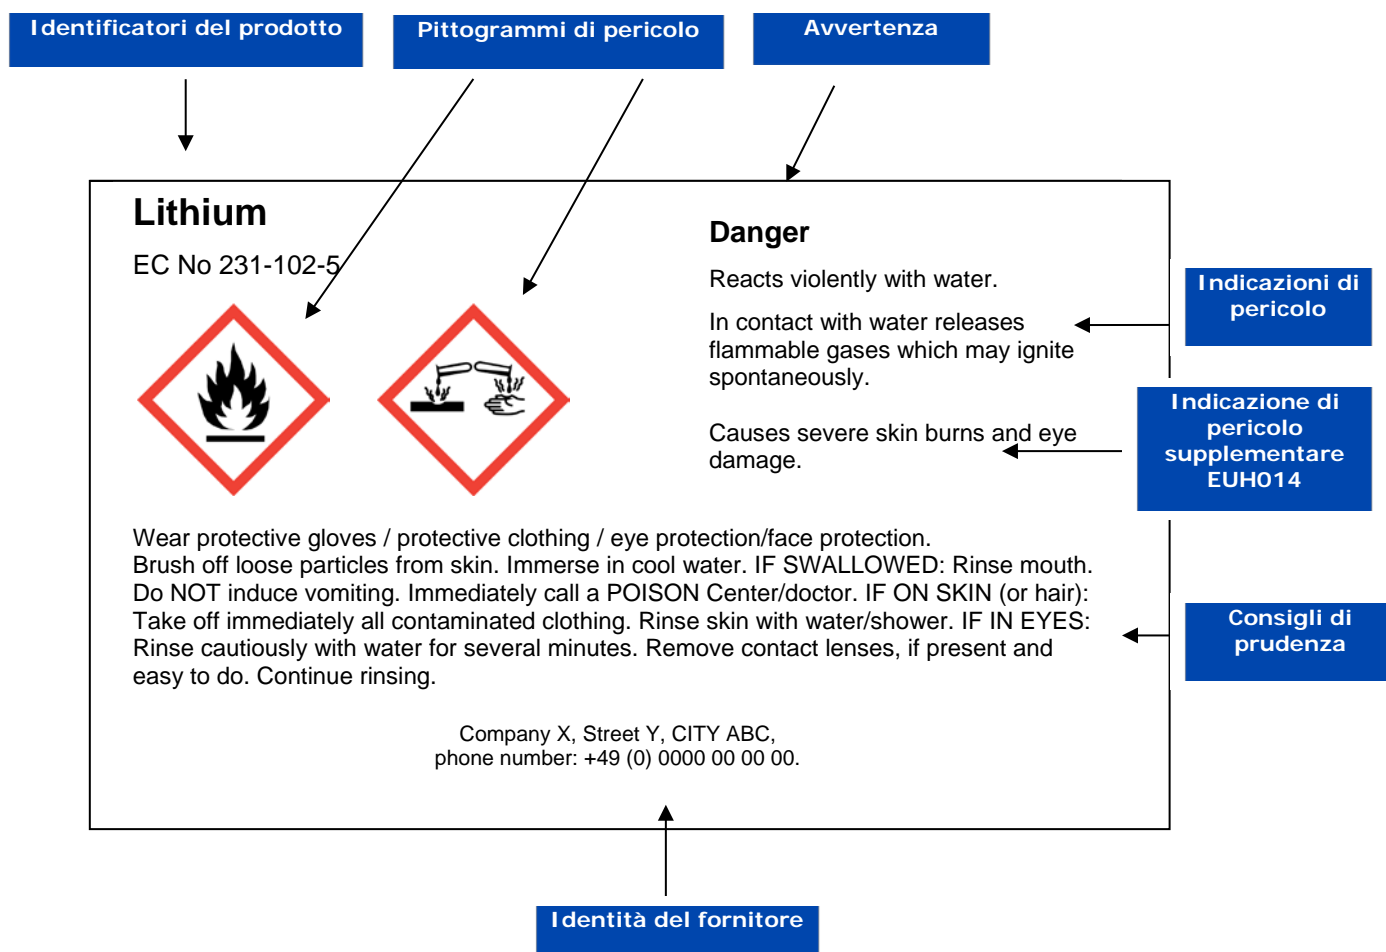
Identificatori del prodotto

Pittogrammi di pericolo

Avvertenza

Lithium

EC No 231-102-5

Danger

Reacts violently with water.

In contact with water releases flammable gases which may ignite spontaneously.

Causes severe skin burns and eye damage.

Indicazioni di pericolo

Indicazione di pericolo supplementare EUH014

Wear protective gloves / protective clothing / eye protection/face protection. Brush off loose particles from skin. Immerse in cool water. IF SWALLOWED: Rinse mouth. Do NOT induce vomiting. Immediately call a POISON Center/doctor. IF ON SKIN (or hair): Take off immediately all contaminated clothing. Rinse skin with water/shower. IF IN EYES: Rinse cautiously with water for several minutes. Remove contact lenses, if present and easy to do. Continue rinsing.

Consigli di prudenza

Company X, Street Y, CITY ABC,
phone number: +49 (0) 0000 00 00 00.

Identità del fornitore